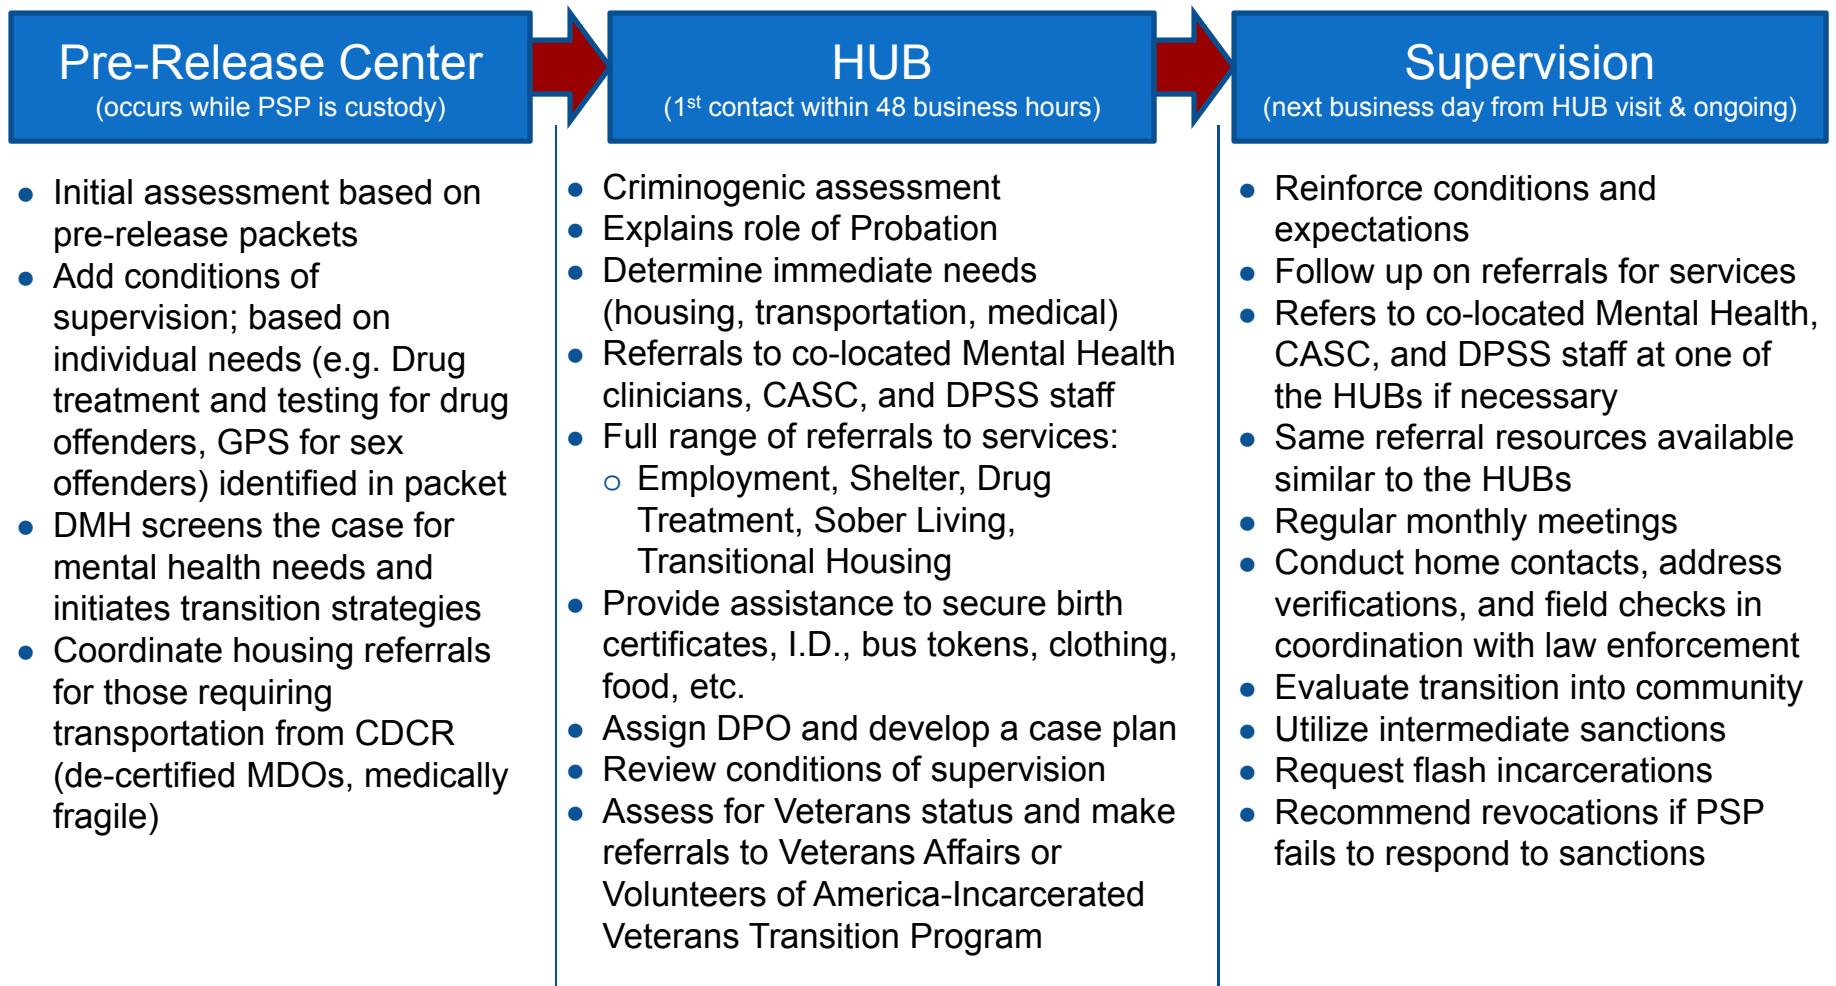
Pre-Release Center
(occurs while PSP is custody)

- Initial assessment based on pre-release packets
- Add conditions of supervision; based on individual needs (e.g. Drug treatment and testing for drug offenders, GPS for sex offenders) identified in packet
- DMH screens the case for mental health needs and initiates transition strategies
- Coordinate housing referrals for those requiring transportation from CDCR (de-certified MDOs, medically fragile)

HUB
($1^{st}$ contact within 48 business hours)

- Criminogenic assessment
- Explains role of Probation
- Determine immediate needs (housing, transportation, medical)
- Referrals to co-located Mental Health clinicians, CASC, and DPSS staff
- Full range of referrals to services:
  - Employment, Shelter, Drug Treatment, Sober Living, Transitional Housing
- Provide assistance to secure birth certificates, I.D., bus tokens, clothing, food, etc.
- Assign DPO and develop a case plan
- Review conditions of supervision
- Assess for Veterans status and make referrals to Veterans Affairs or Volunteers of America-Incarcerated Veterans Transition Program

Supervision
(next business day from HUB visit & ongoing)

- Reinforce conditions and expectations
- Follow up on referrals for services
- Refers to co-located Mental Health, CASC, and DPSS staff at one of the HUBs if necessary
- Same referral resources available similar to the HUBs
- Regular monthly meetings
- Conduct home contacts, address verifications, and field checks in coordination with law enforcement
- Evaluate transition into community
- Utilize intermediate sanctions
- Request flash incarcerations
- Recommend revocations if PSP fails to respond to sanctions